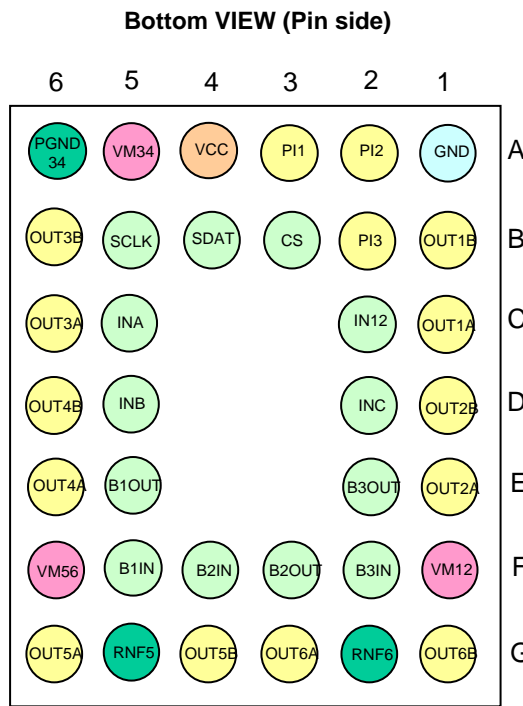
Bottom VIEW (Pin side)

| | 6 | 5 | 4 | 3 | 2 | 1 | |
|---|---|---|---|---|---|---|---|
| | PGND 34 | VM34 | VCC | PI1 | PI2 | GND | A |
| | OUT3B | SCLK | SDAT | CS | PI3 | OUT1B | B |
| | OUT3A | INA | | | IN12 | OUT1A | C |
| | OUT4B | INB | | | INC | OUT2B | D |
| | OUT4A | B1OUT | | | B3OUT | OUT2A | E |
| | VM56 | B1IN | B2IN | B2OUT | B3IN | VM12 | F |
| | OUT5A | RNF5 | OUT5B | OUT6A | RNF6 | OUT6B | G |